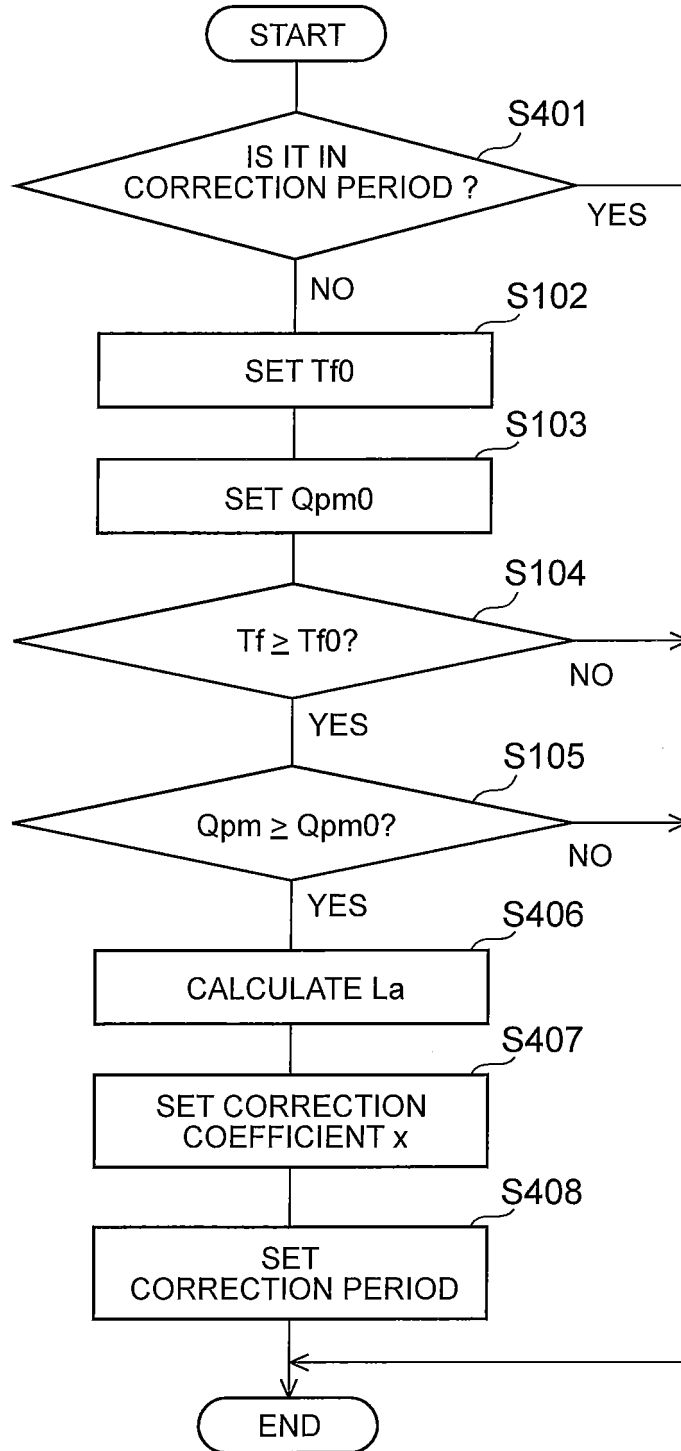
START

S401

IS IT IN CORRECTION PERIOD ?

YES

NO

S102

SET Tf0

S103

SET Qpm0

S104

$Tf \geq Tf0$?

NO

YES

S105

$Qpm \geq Qpm0$?

NO

YES

S406

CALCULATE La

S407

SET CORRECTION COEFFICIENT x

S408

SET CORRECTION PERIOD

END